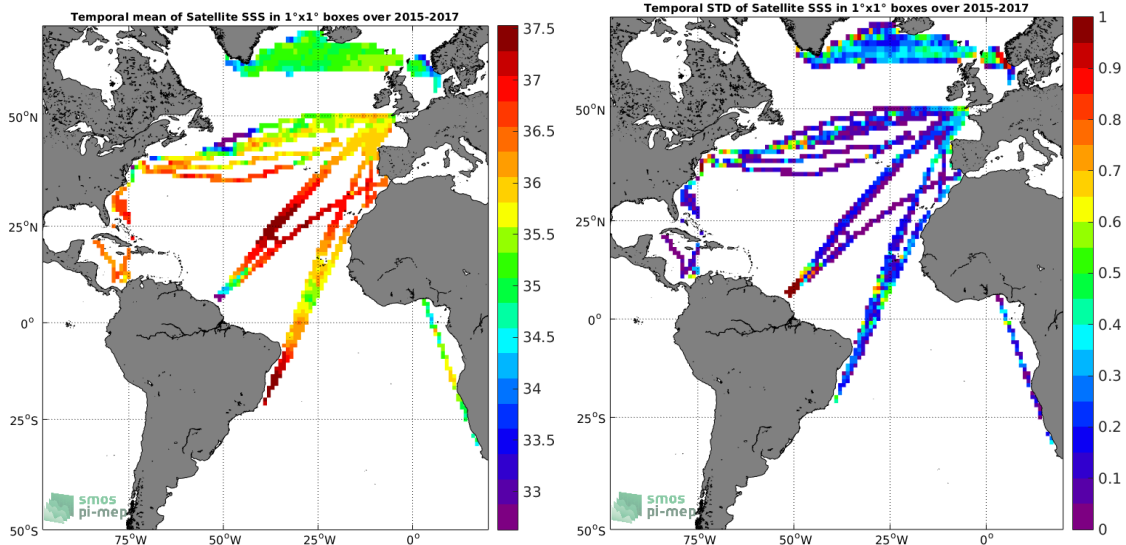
Temporal mean of Satellite SSS in 1°x1° boxes over 2015-2017

50°N
25°N
0°
25°S
50°S
75°W
50°W
25°W
0°

37.5
37
36.5
36
35.5
35
34.5
34
33.5
33

smos
pi-mep

Temporal STD of Satellite SSS in 1°x1° boxes over 2015-2017

50°N
25°N
0°
25°S
50°S
75°W
50°W
25°W
0°

1
0.9
0.8
0.7
0.6
0.5
0.4
0.3
0.2
0.1
0

smos
pi-mep